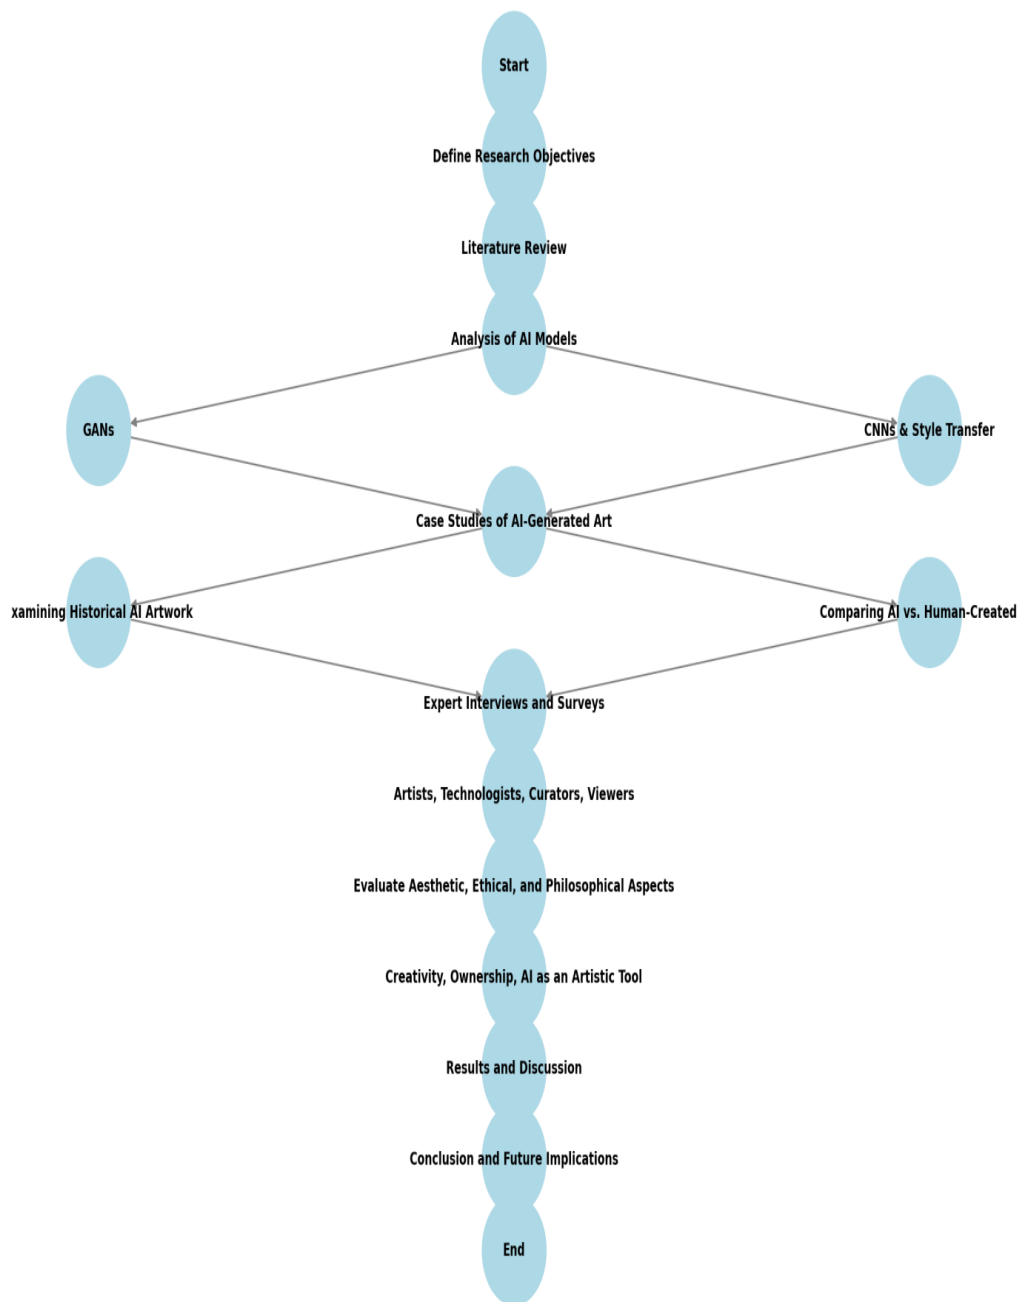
Start

Define Research Objectives

Literature Review

Analysis of AI Models

GANs

CNNs & Style Transfer

Case Studies of AI-Generated Art

xamining Historical AI Artwork

Comparing AI vs. Human-Created

Expert Interviews and Surveys

Artists, Technologists, Curators, Viewers

Evaluate Aesthetic, Ethical, and Philosophical Aspects

Creativity, Ownership, AI as an Artistic Tool

Results and Discussion

Conclusion and Future Implications

End